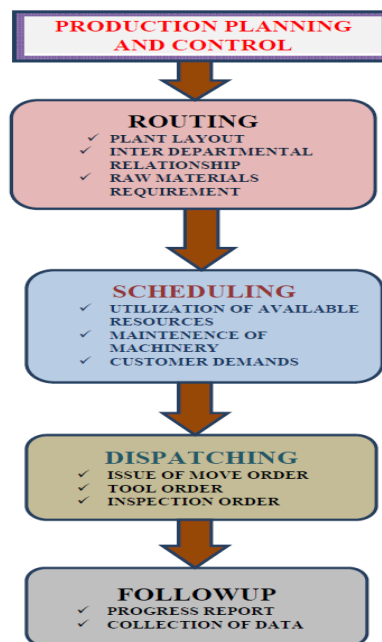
PRODUCTION PLANNING AND CONTROL

ROUTING
✓ PLANT LAYOUT
✓ INTER DEPARTMENTAL RELATIONSHIP
✓ RAW MATERIALS REQUIREMENT

SCHEDULING
✓ UTILIZATION OF AVAILABLE RESOURCES
✓ MAINTENENCE OF MACHINERY
✓ CUSTOMER DEMANDS

DISPATCHING
✓ ISSUE OF MOVE ORDER
✓ TOOL ORDER
✓ INSPECTION ORDER

FOLLOWUP
✓ PROGRESS REPORT
✓ COLLECTION OF DATA